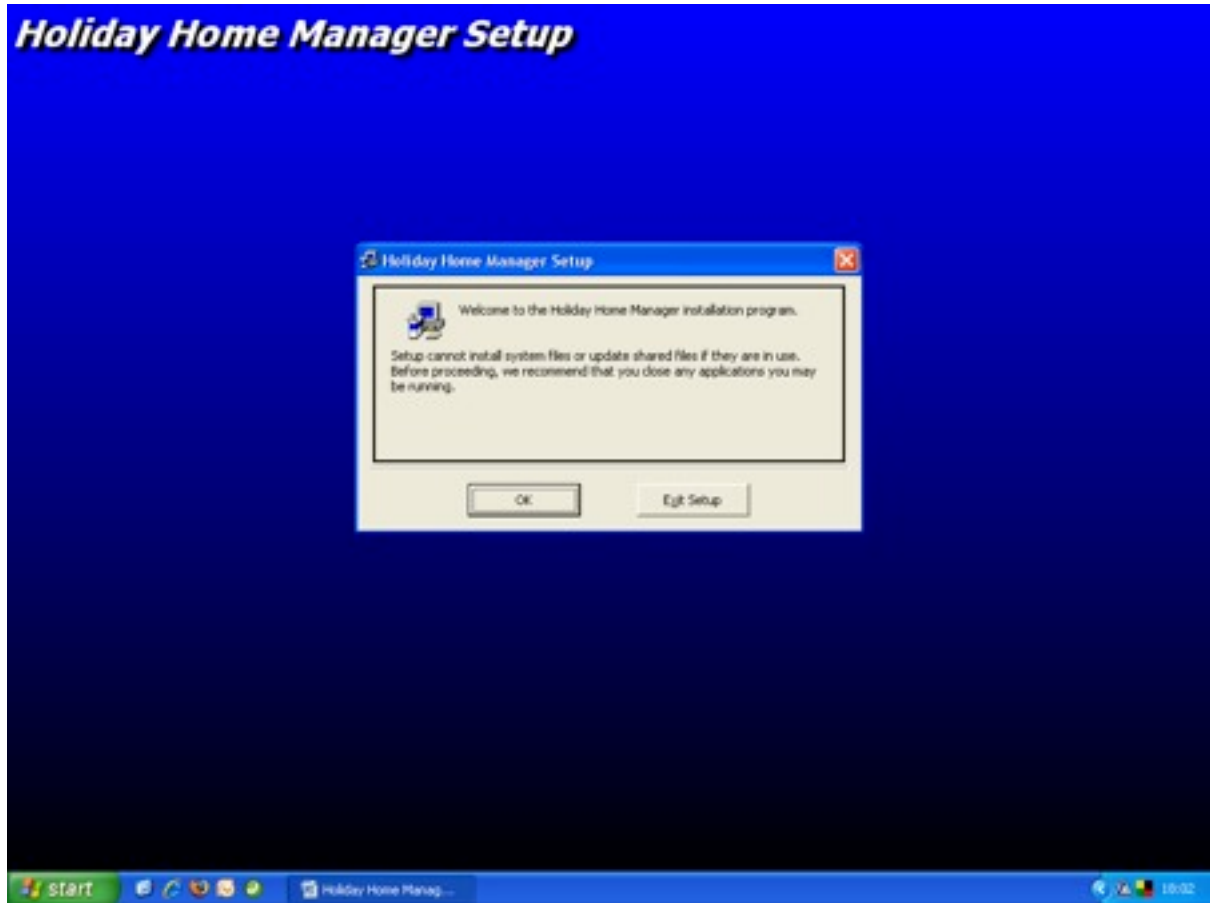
Holiday Home Manager Setup

Holiday Home Manager Setup

Welcome to the Holiday Home Manager installation program.

Setup cannot install system files or update shared files if they are in use. Before proceeding, we recommend that you close any applications you may be running.

OK

Exit Setup

start

Holiday Home Manag...

10:02